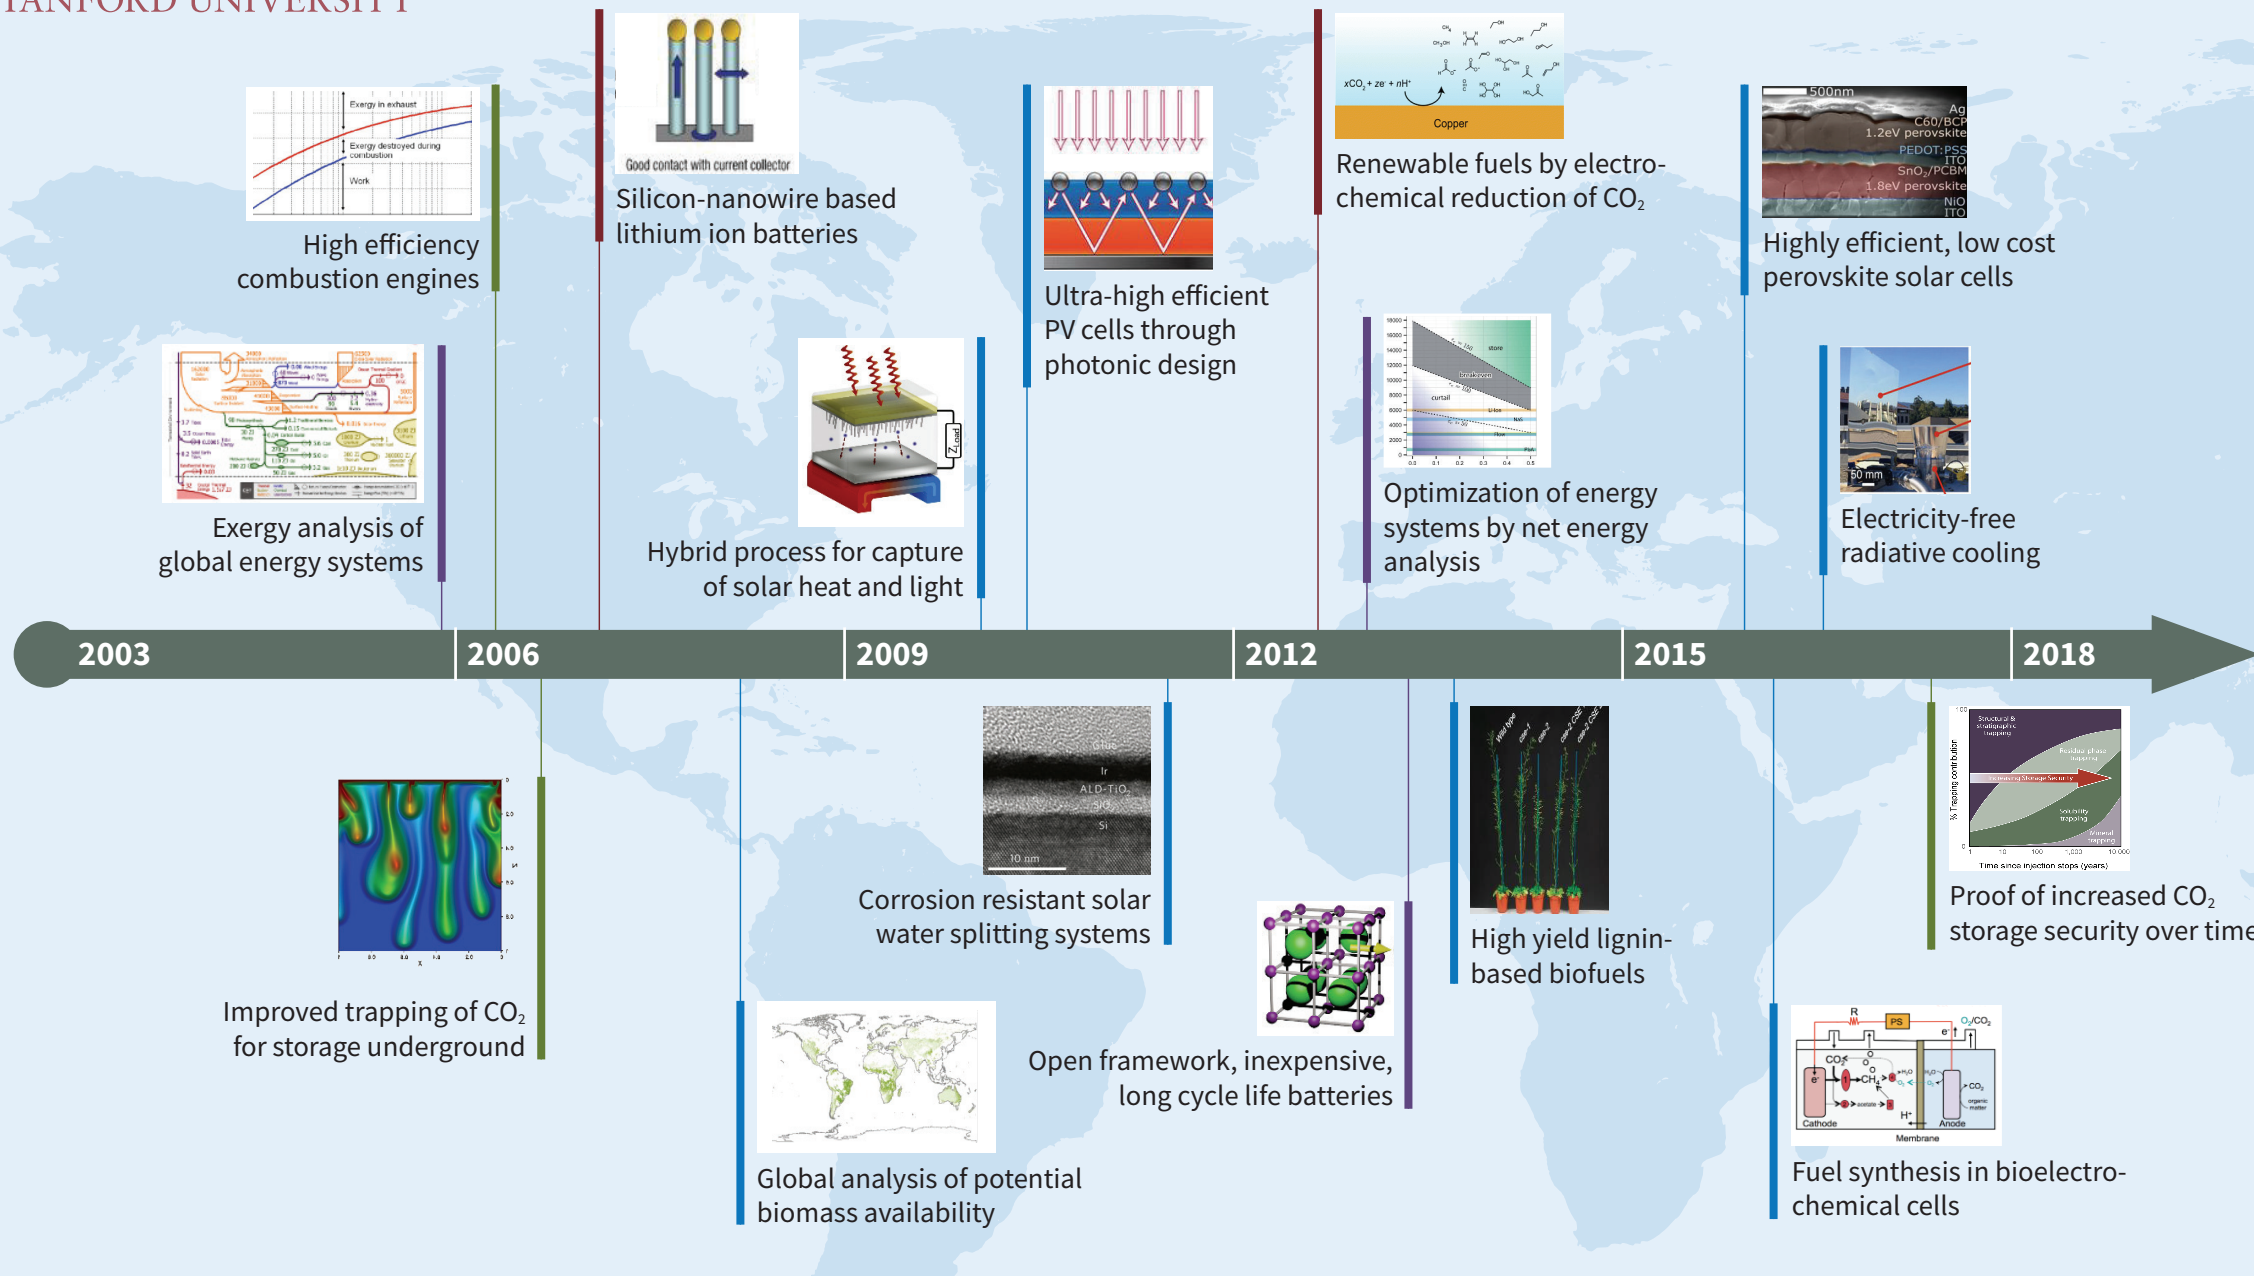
TANFORD UNIVERSITY

Exergy in exhaust
Exergy destroyed during combustion
Work

High efficiency combustion engines

Good contact with current collector

Silicon-nanowire based lithium ion batteries

Ultra-high efficient PV cells through photonic design

Copper

Renewable fuels by electrochemical reduction of $CO_2$

500nm
Ag
C60/BCP
1.2eV perovskite
PEDOT:PSS
ITO
$SnO_2$/PCBM
1.8eV perovskite
NiO
ITO

Highly efficient, low cost perovskite solar cells

Exergy analysis of global energy systems

Hybrid process for capture of solar heat and light

store
breakeven
curtail

Optimization of energy systems by net energy analysis

50 mm

Electricity-free radiative cooling

2003
2006
2009
2012
2015
2018

Ir
ALD-$TiO_2$
$SiO_2$
Si
10 nm

Corrosion resistant solar water splitting systems

Improved trapping of $CO_2$ for storage underground

Global analysis of potential biomass availability

Open framework, inexpensive, long cycle life batteries

High yield lignin-based biofuels

Increasing Storage Security
Time since injection stops (years)

Proof of increased $CO_2$ storage security over time

PS
Cathode
Anode
Membrane

Fuel synthesis in bioelectrochemical cells